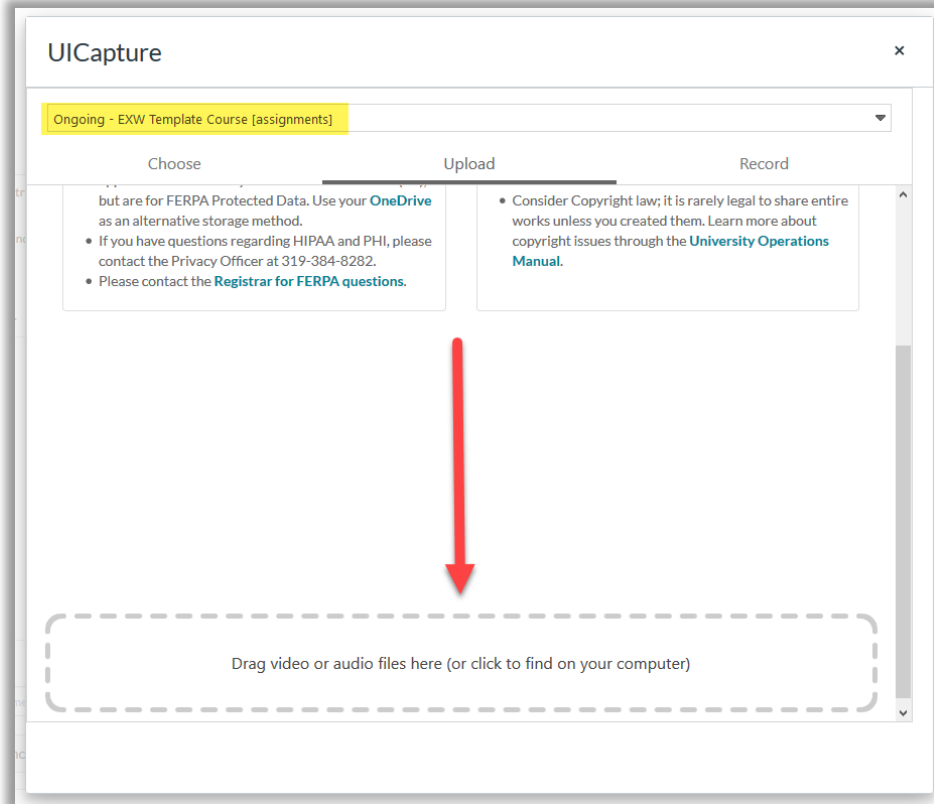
UICapture

×

Ongoing - EXW Template Course [assignments]

Choose

Upload

Record

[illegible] but are for FERPA Protected Data. Use your OneDrive as an alternative storage method.
- If you have questions regarding HIPAA and PHI, please contact the Privacy Officer at 319-384-8282.
- Please contact the Registrar for FERPA questions.

- Consider Copyright law; it is rarely legal to share entire works unless you created them. Learn more about copyright issues through the University Operations Manual.

Drag video or audio files here (or click to find on your computer)